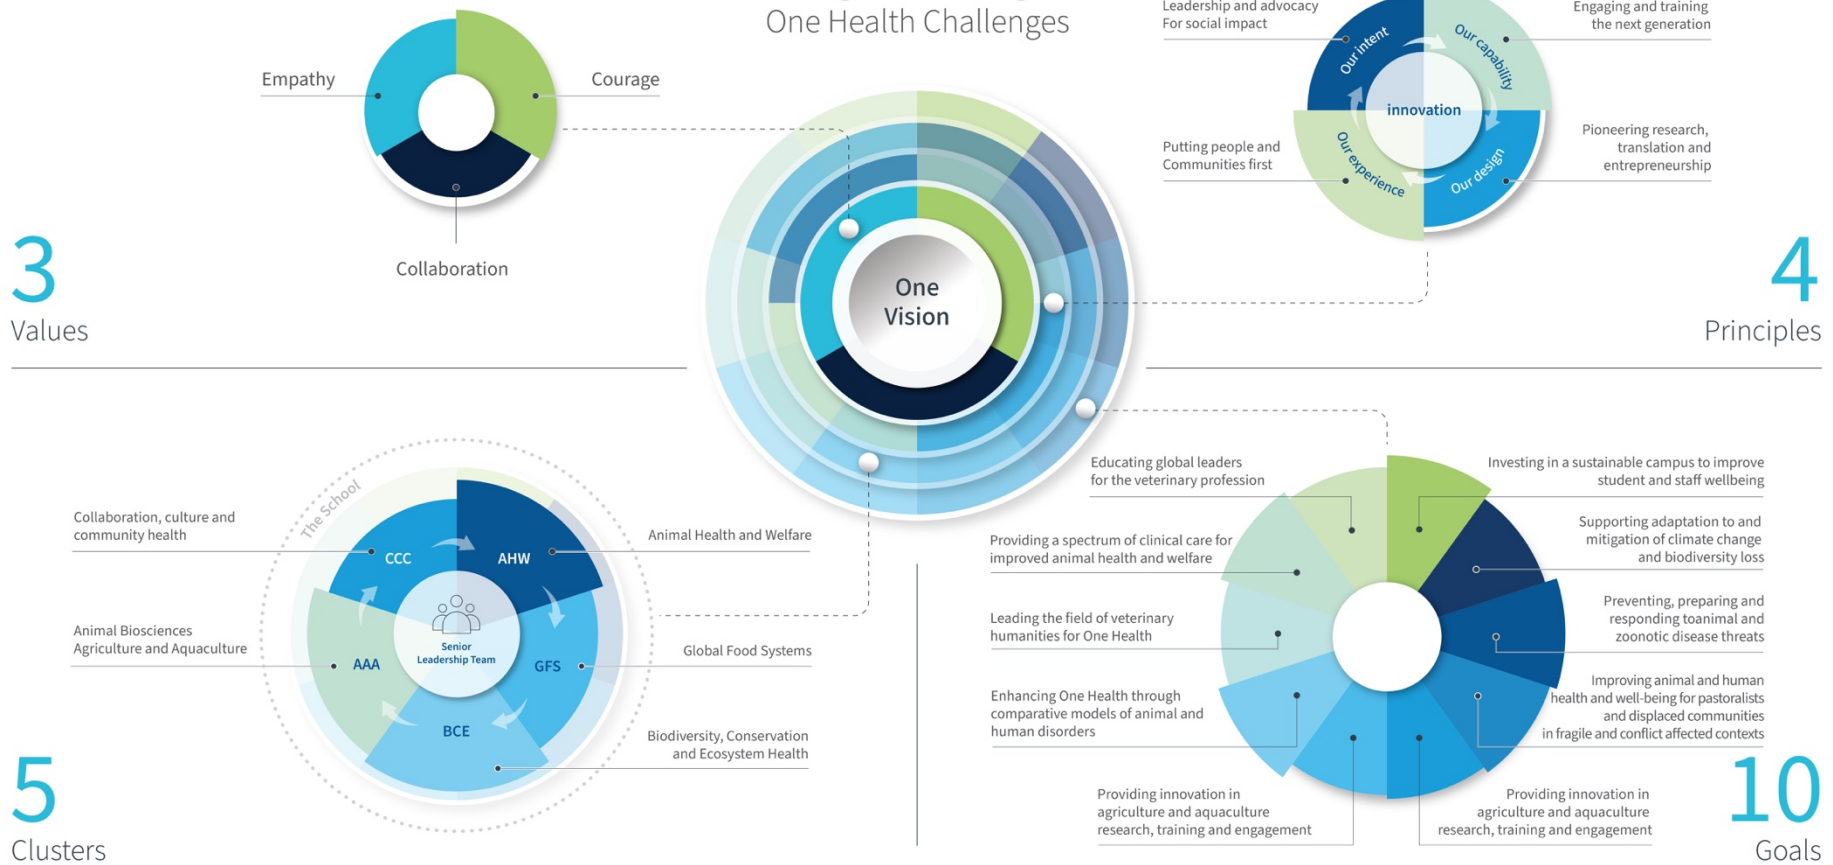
One Health Challenges

Empathy

Courage

Collaboration

3
Values

Leadership and advocacy For social impact

Engaging and training the next generation

Our intent

Our capability

innovation

Our experience

Our design

Putting people and Communities first

Pioneering research, translation and entrepreneurship

4
Principles

One Vision

Collaboration, culture and community health

The School

CCC

AHW

Animal Health and Welfare

Animal Biosciences Agriculture and Aquaculture

AAA

Senior Leadership Team

GFS

Global Food Systems

BCE

Biodiversity, Conservation and Ecosystem Health

5
Clusters

Educating global leaders for the veterinary profession

Investing in a sustainable campus to improve student and staff wellbeing

Providing a spectrum of clinical care for improved animal health and welfare

Supporting adaptation to and mitigation of climate change and biodiversity loss

Leading the field of veterinary humanities for One Health

Preventing, preparing and responding toanimal and zoonotic disease threats

Enhancing One Health through comparative models of animal and human disorders

Improving animal and human health and well-being for pastoralists and displaced communities in fragile and conflict affected contexts

Providing innovation in agriculture and aquaculture research, training and engagement

Providing innovation in agriculture and aquaculture research, training and engagement

10
Goals